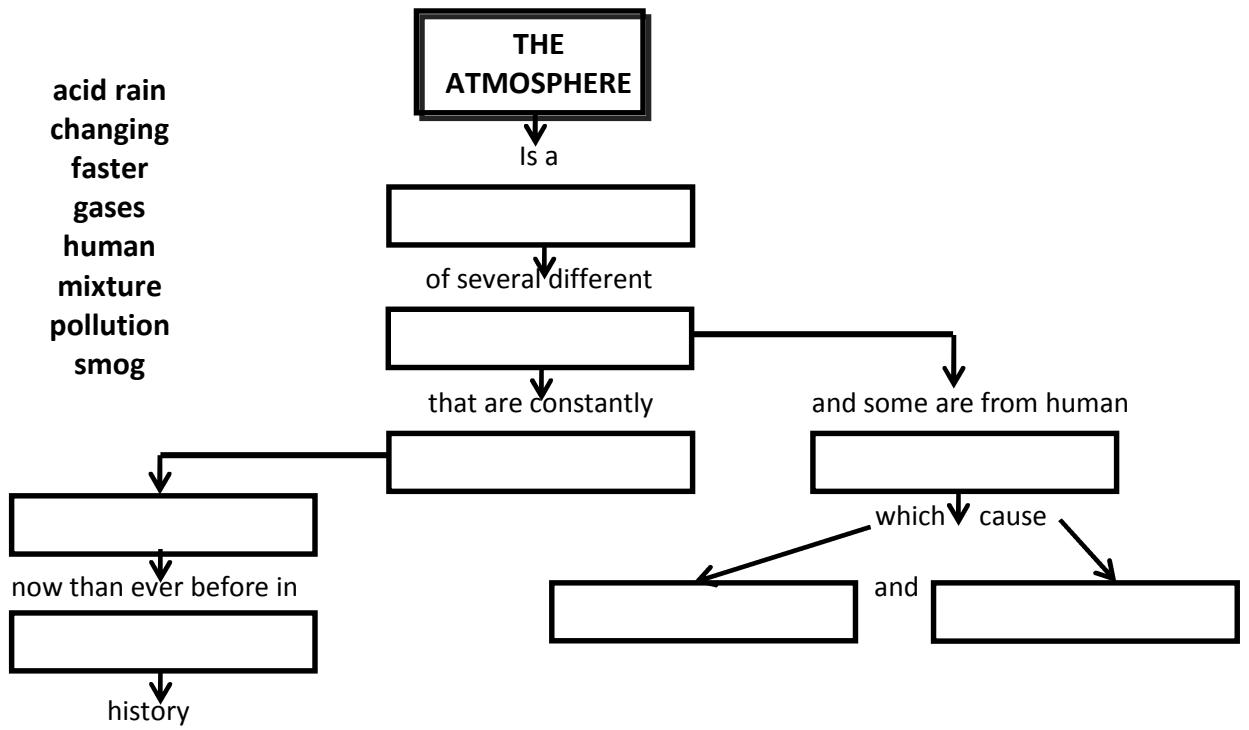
THE ATMOSPHERE

acid rain
changing
faster
gases
human
mixture
pollution
smog

Is a

of several different

that are constantly

and some are from human

which cause

now than ever before in

and

history